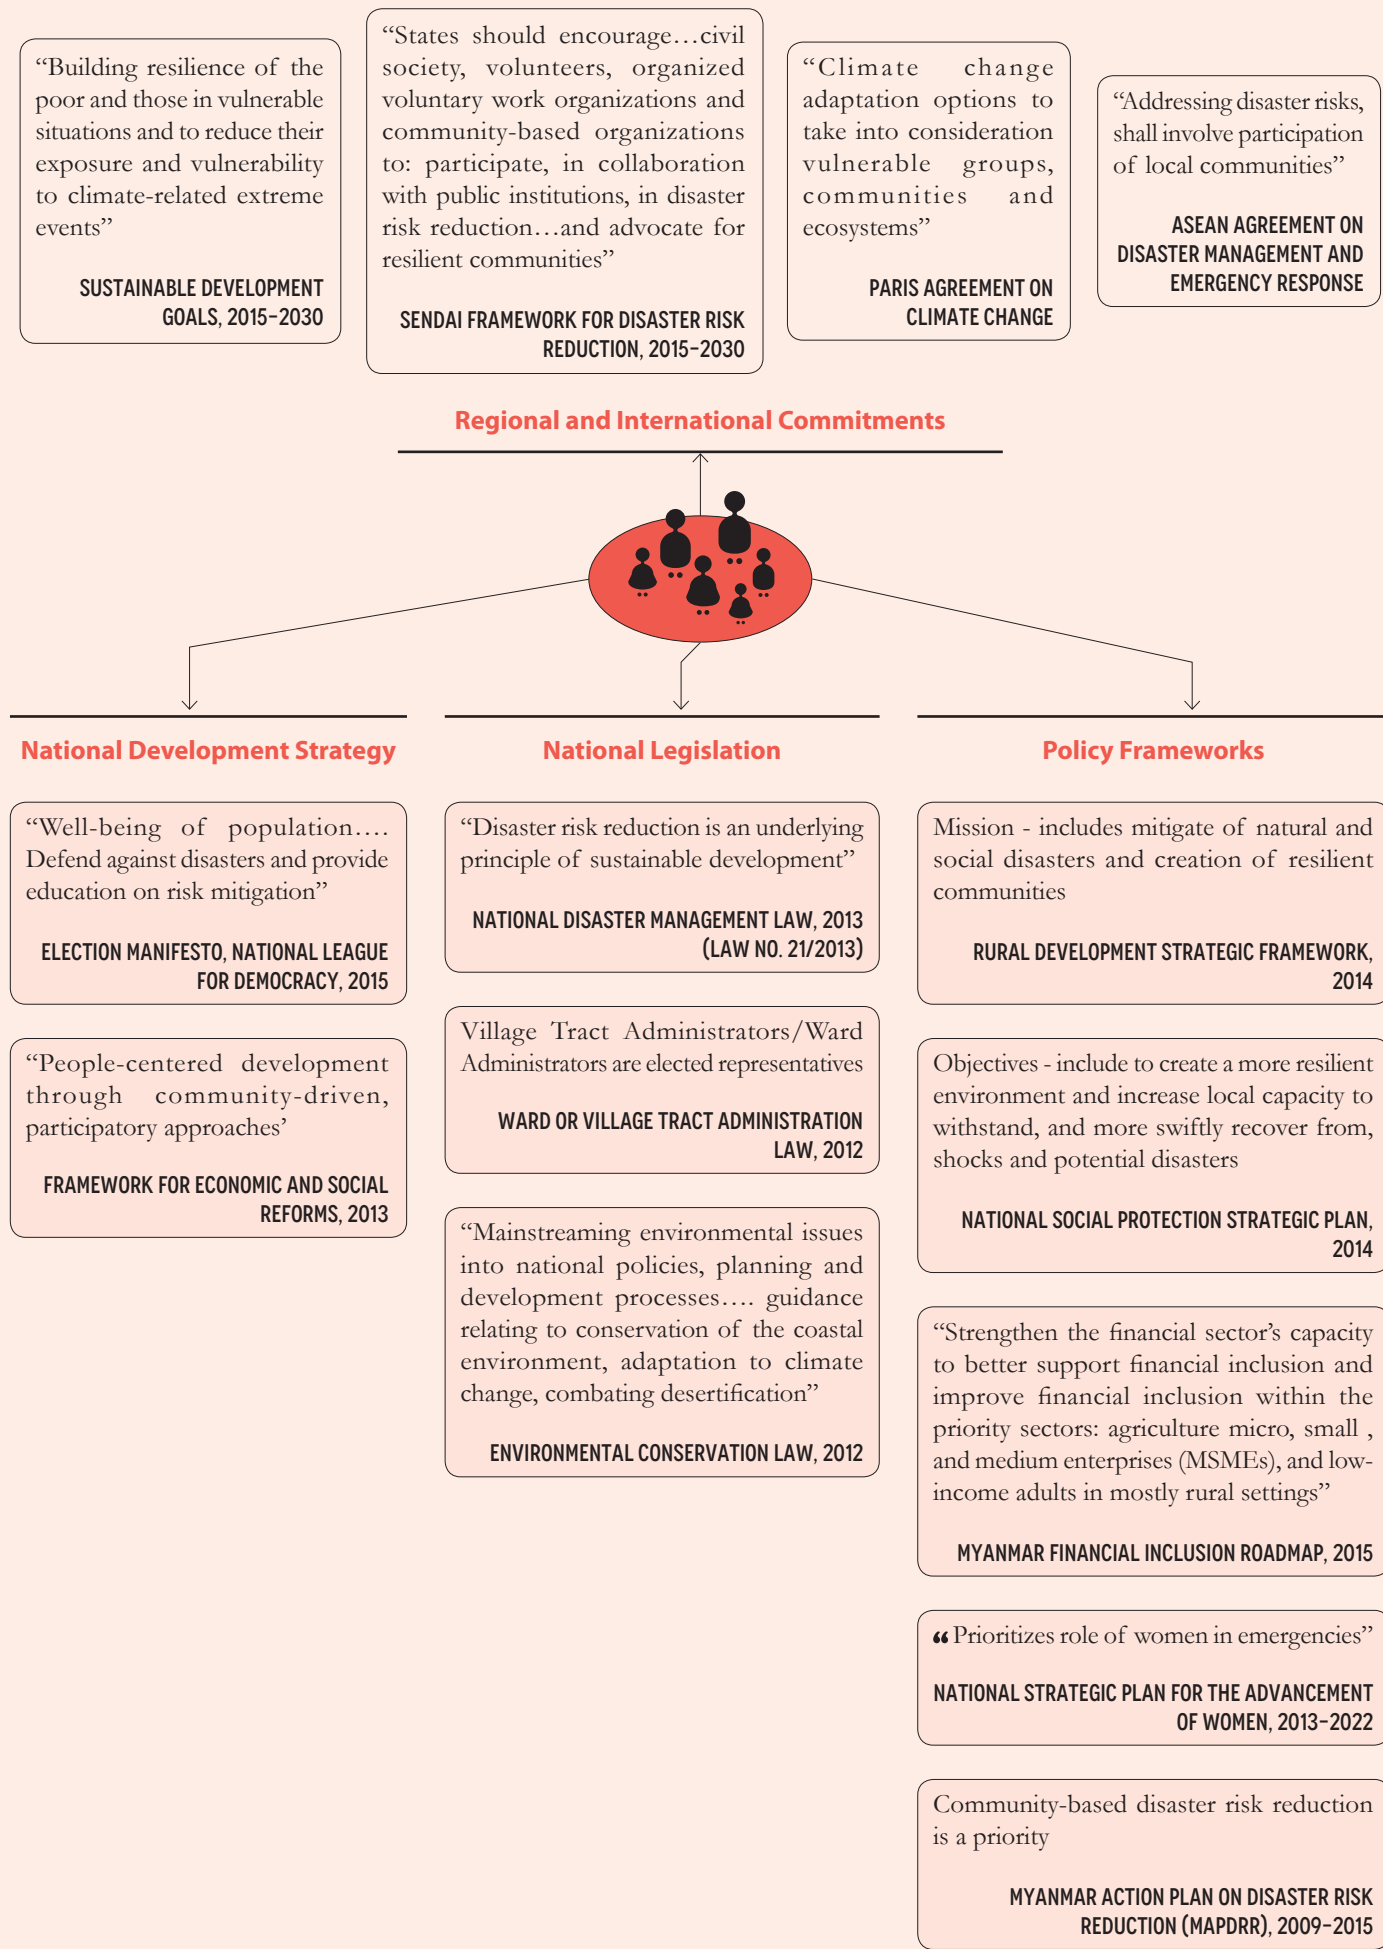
“Building resilience of the poor and those in vulnerable situations and to reduce their exposure and vulnerability to climate-related extreme events”

SUSTAINABLE DEVELOPMENT GOALS, 2015–2030

“States should encourage…civil society, volunteers, organized voluntary work organizations and community-based organizations to: participate, in collaboration with public institutions, in disaster risk reduction…and advocate for resilient communities”

SENDAI FRAMEWORK FOR DISASTER RISK REDUCTION, 2015–2030

“Climate change adaptation options to take into consideration vulnerable groups, communities and ecosystems”

PARIS AGREEMENT ON CLIMATE CHANGE

“Addressing disaster risks, shall involve participation of local communities”

ASEAN AGREEMENT ON DISASTER MANAGEMENT AND EMERGENCY RESPONSE

Regional and International Commitments

National Development Strategy

“Well-being of population…. Defend against disasters and provide education on risk mitigation”

ELECTION MANIFESTO, NATIONAL LEAGUE FOR DEMOCRACY, 2015

“People-centered development through community-driven, participatory approaches’

FRAMEWORK FOR ECONOMIC AND SOCIAL REFORMS, 2013

National Legislation

“Disaster risk reduction is an underlying principle of sustainable development”

NATIONAL DISASTER MANAGEMENT LAW, 2013 (LAW NO. 21/2013)

Village Tract Administrators/Ward Administrators are elected representatives

WARD OR VILLAGE TRACT ADMINISTRATION LAW, 2012

“Mainstreaming environmental issues into national policies, planning and development processes…. guidance relating to conservation of the coastal environment, adaptation to climate change, combating desertification”

ENVIRONMENTAL CONSERVATION LAW, 2012

Policy Frameworks

Mission - includes mitigate of natural and social disasters and creation of resilient communities

RURAL DEVELOPMENT STRATEGIC FRAMEWORK, 2014

Objectives - include to create a more resilient environment and increase local capacity to withstand, and more swiftly recover from, shocks and potential disasters

NATIONAL SOCIAL PROTECTION STRATEGIC PLAN, 2014

“Strengthen the financial sector’s capacity to better support financial inclusion and improve financial inclusion within the priority sectors: agriculture micro, small , and medium enterprises (MSMEs), and low-income adults in mostly rural settings”

MYANMAR FINANCIAL INCLUSION ROADMAP, 2015

“Prioritizes role of women in emergencies”

NATIONAL STRATEGIC PLAN FOR THE ADVANCEMENT OF WOMEN, 2013–2022

Community-based disaster risk reduction is a priority

MYANMAR ACTION PLAN ON DISASTER RISK REDUCTION (MAPDRR), 2009–2015